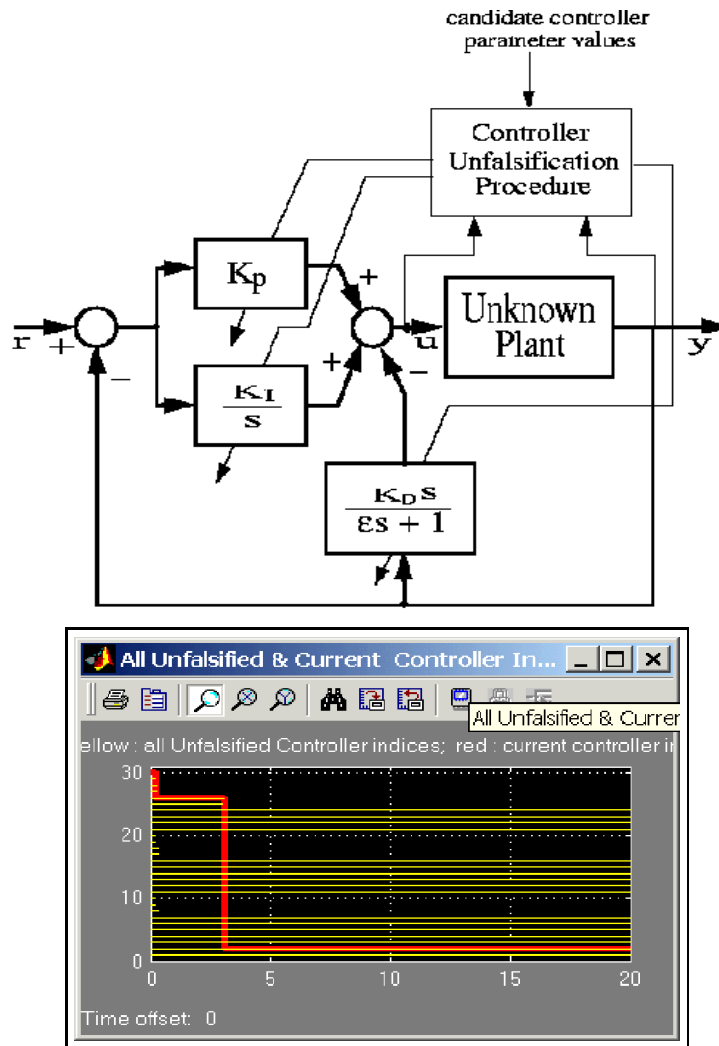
candidate controller parameter values

Controller Unfalsification Procedure

r + −

$K_P$

$\frac{K_I}{s}$

+ + −

u

Unknown Plant

y

$\frac{K_D s}{\varepsilon s+1}$

All Unfalsified & Current Controller In...

All Unfalsified & Curren

ellow : all Unfalsified Controller indices; red : current controller i

30
20
10
0

0 5 10 15 20

Time offset: 0